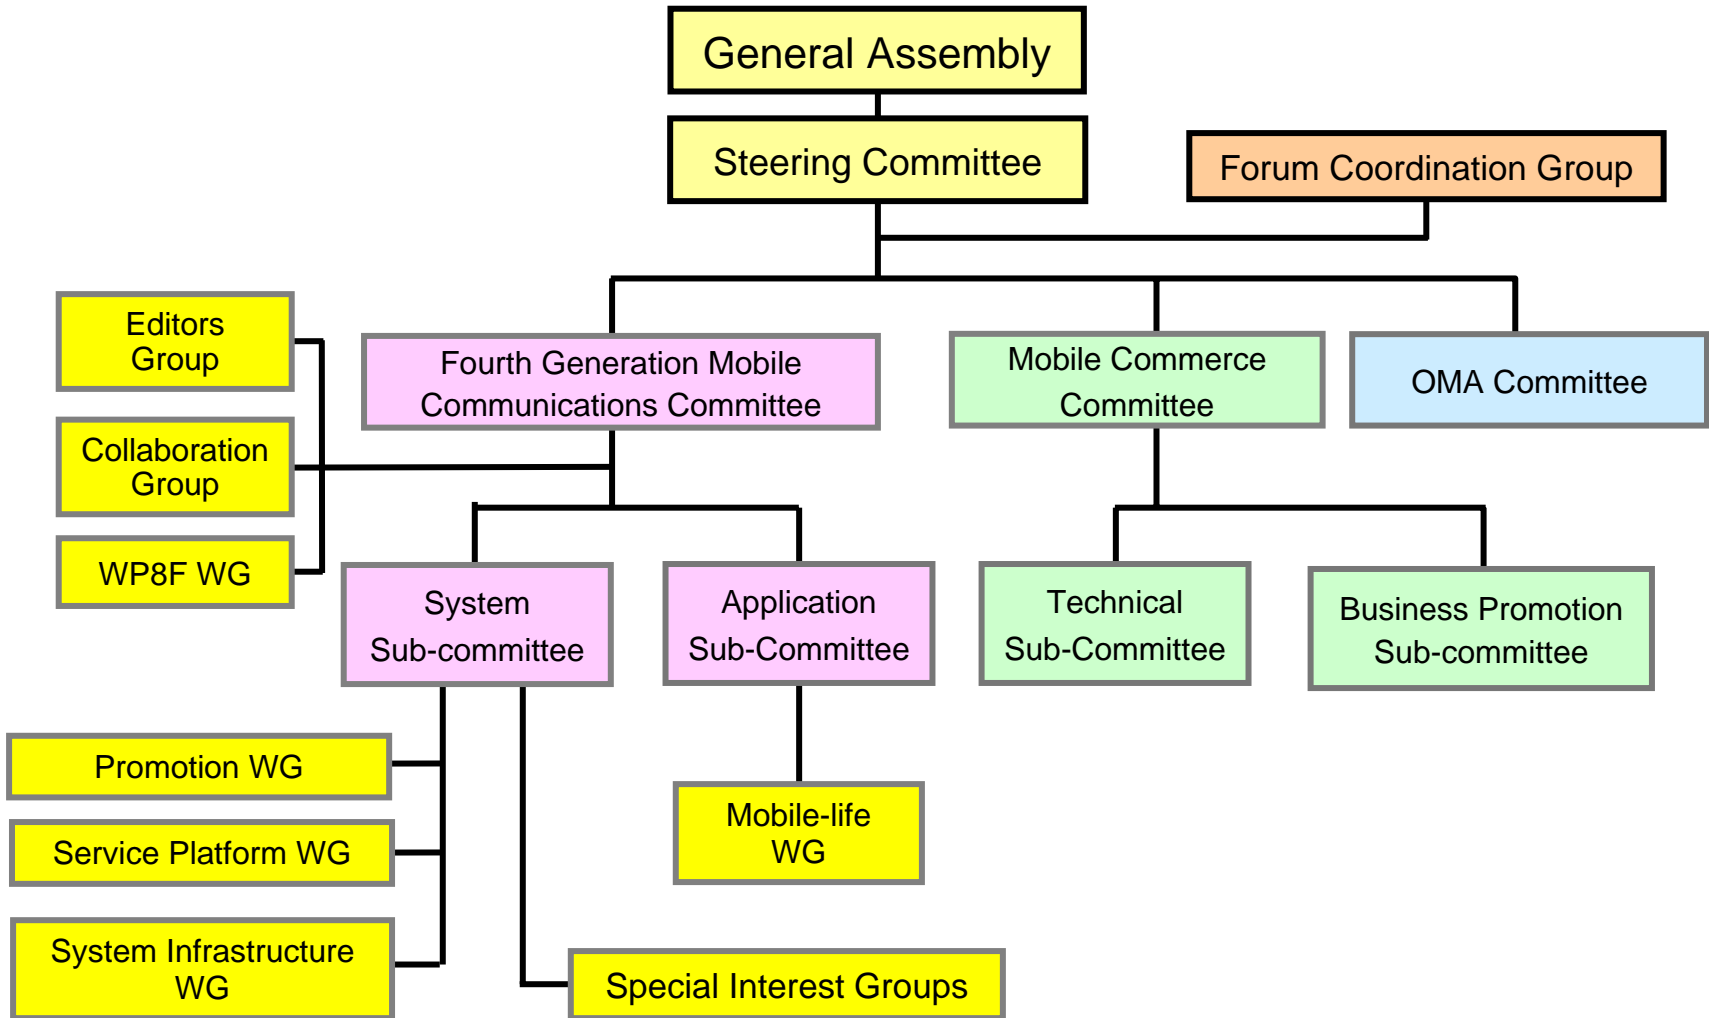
General Assembly

Steering Committee

Forum Coordination Group

Editors Group

Collaboration Group

WP8F WG

Fourth Generation Mobile Communications Committee

Mobile Commerce Committee

OMA Committee

System Sub-committee

Application Sub-Committee

Technical Sub-Committee

Business Promotion Sub-committee

Promotion WG

Service Platform WG

System Infrastructure WG

Mobile-life WG

Special Interest Groups